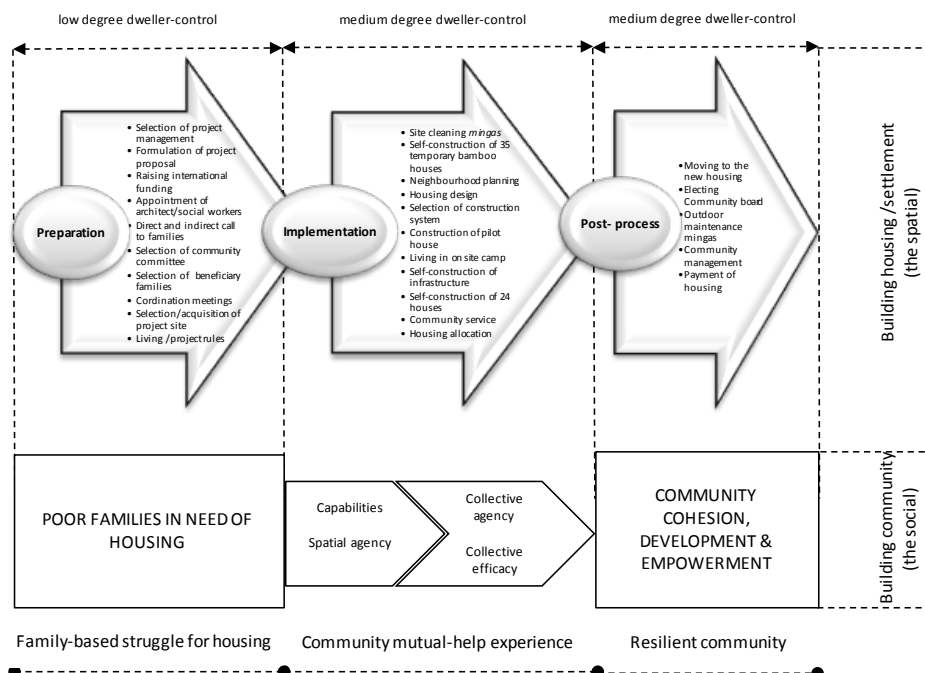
low degree dweller-control

medium degree dweller-control

medium degree dweller-control

Preparation

- Selection of project management
- Formulation of project proposal
- Raising international funding
- Appointment of architect/social workers
- Direct and indirect call to families
- Selection of community committee
- Selection of beneficiary families
- Cordination meetings
- Selection/acquisition of project site
- Living /project rules

Implementation

- Site cleaning *mingas*
- Self-construction of 35 temporary bamboo houses
- Neighbourhood planning
- Housing design
- Selection of construction system
- Construction of pilot house
- Living in on site camp
- Self-construction of infrastructure
- Self-construction of 24 houses
- Community service
- Housing allocation

Post- process

- Moving to the new housing
- Electing Community board
- Outdoor maintenance mingas
- Community management
- Payment of housing

Building housing /settlement (the spatial)

POOR FAMILIES IN NEED OF HOUSING

Capabilities

Spatial agency

Collective agency

Collective efficacy

COMMUNITY COHESION, DEVELOPMENT & EMPOWERMENT

Building community (the social)

Family-based struggle for housing

Community mutual-help experience

Resilient community